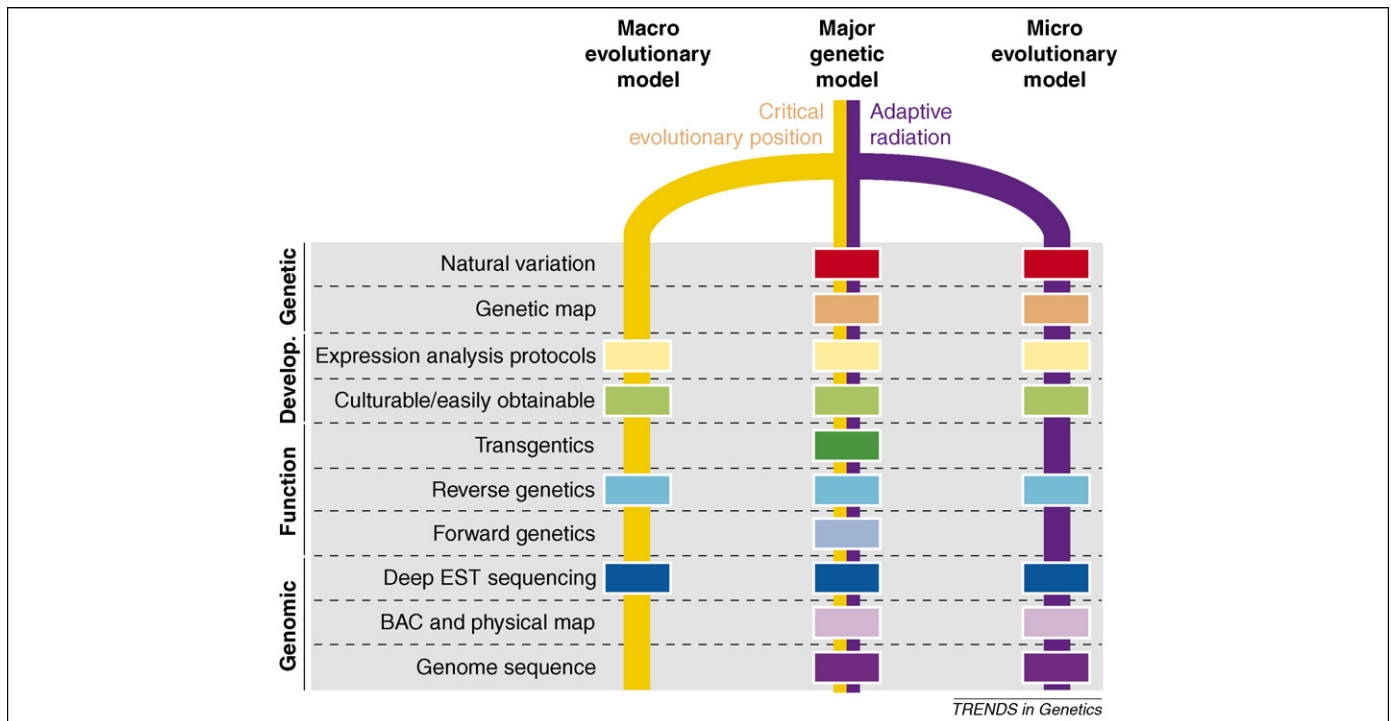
Macro evolutionary model

Major genetic model

Micro evolutionary model

Critical evolutionary position

Adaptive radiation

Genetic

Develop.

Function

Genomic

Natural variation

Genetic map

Expression analysis protocols

Culturable/easily obtainable

Transgentics

Reverse genetics

Forward genetics

Deep EST sequencing

BAC and physical map

Genome sequence

TRENDS in Genetics